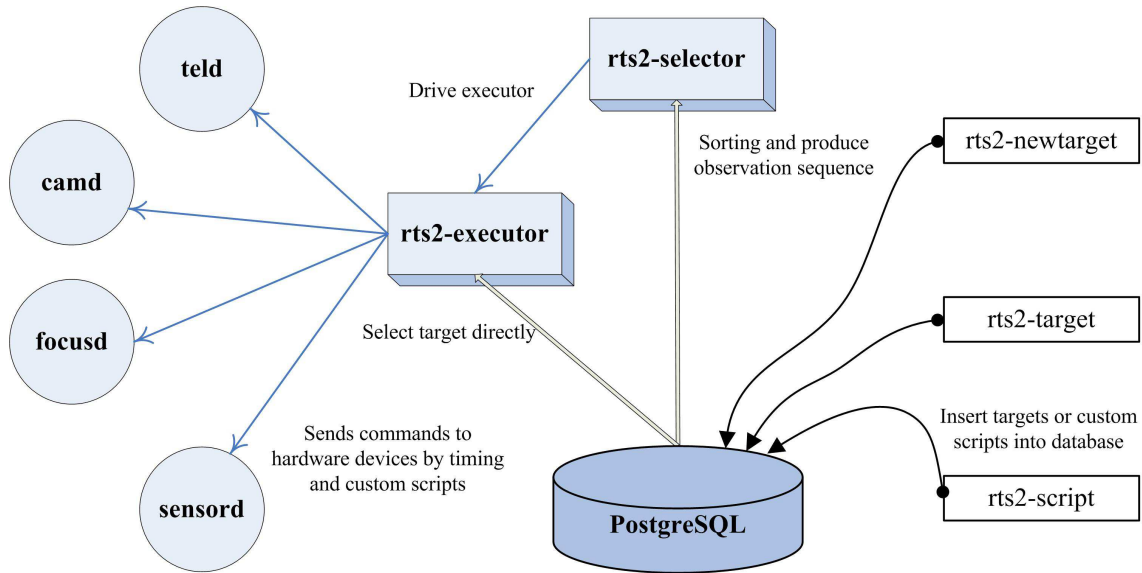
teld

camd

focusd

sensord

Drive executor

rts2-selector

Sorting and produce observation sequence

rts2-executor

Select target directly

Sends commands to hardware devices by timing and custom scripts

rts2-newtarget

rts2-target

Insert targets or custom scripts into database

rts2-script

PostgreSQL